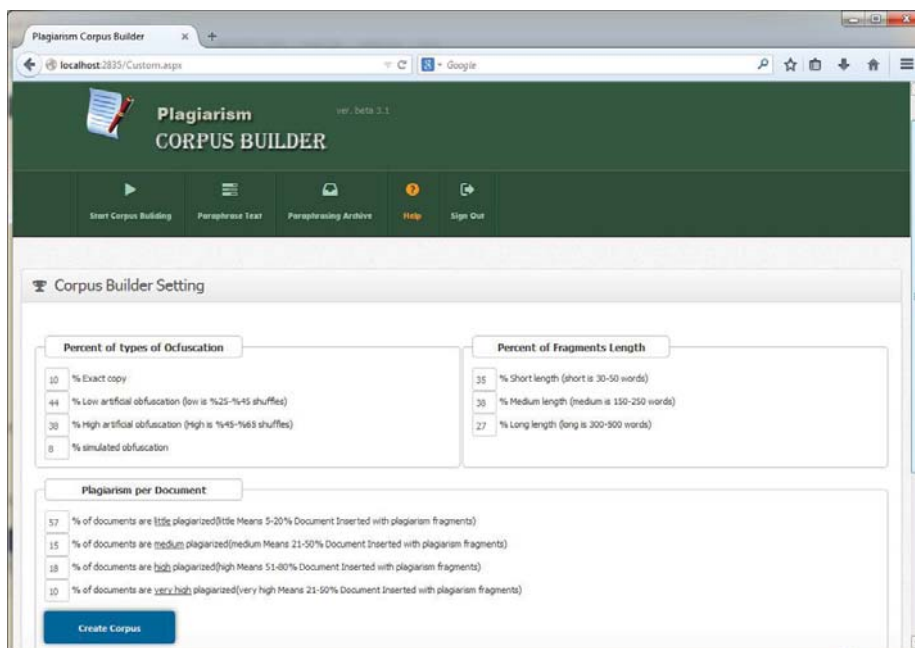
Plagiarism Corpus Builder

localhost:2835/Custom.aspx

Google

Plagiarism
CORPUS BUILDER

ver. beta 1.1

Start Corpus Building
Paraphrase Text
Paraphrasing Archive
Help
Sign Out

Corpus Builder Setting

Percent of types of Ocfuscation

10 % Exact copy
44 % Low artificial obfuscation (low is %25-%45 shuffles)
38 % High artificial obfuscation (High is %45-%65 shuffles)
8 % simulated obfuscation

Percent of Fragments Length

35 % Short length (short is 30-50 words)
38 % Medium length (medium is 150-250 words)
27 % Long length (long is 300-500 words)

Plagiarism per Document

57 % of documents are little plagiarized(little Means 5-20% Document Inserted with plagiarism fragments)
15 % of documents are medium plagiarized(medium Means 21-50% Document Inserted with plagiarism fragments)
18 % of documents are high plagiarized(high Means 51-80% Document Inserted with plagiarism fragments)
10 % of documents are very high plagiarized(very high Means 21-50% Document Inserted with plagiarism fragments)

Create Corpus